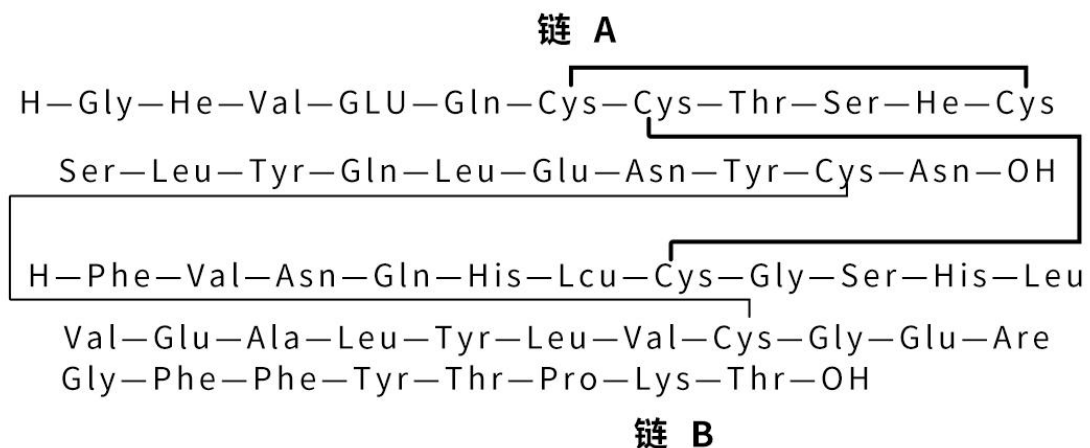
链 A

H—Gly—He—Val—GLU—Gln—Cys—Cys—Thr—Ser—He—Cys

Ser—Leu—Tyr—Gln—Leu—Glu—Asn—Tyr—Cys—Asn—OH

H—Phe—Val—Asn—Gln—His—Lcu—Cys—Gly—Ser—His—Leu

Val—Glu—Ala—Leu—Tyr—Leu—Val—Cys—Gly—Glu—Are

Gly—Phe—Phe—Tyr—Thr—Pro—Lys—Thr—OH

链 B